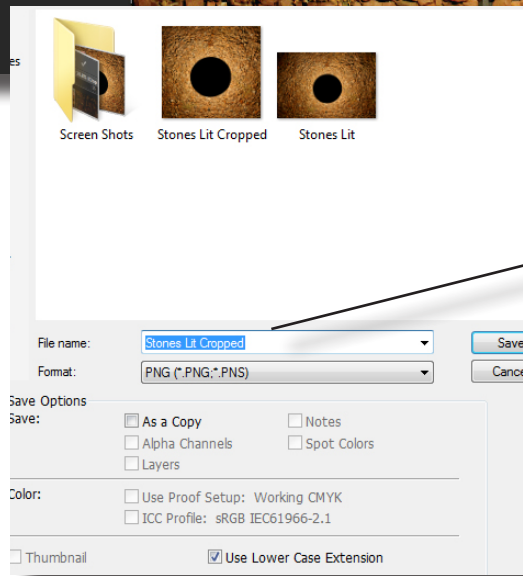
es

Screen Shots
Stones Lit Cropped
Stones Lit

File name: Stones Lit Cropped
Format: PNG (*.PNG;*.PNS)

Save
Cance

Save Options
Save:
As a Copy
Notes
Alpha Channels
Spot Colors
Layers

Color:
Use Proof Setup: Working CMYK
ICC Profile: sRGB IEC61966-2.1

Thumbnail
Use Lower Case Extension